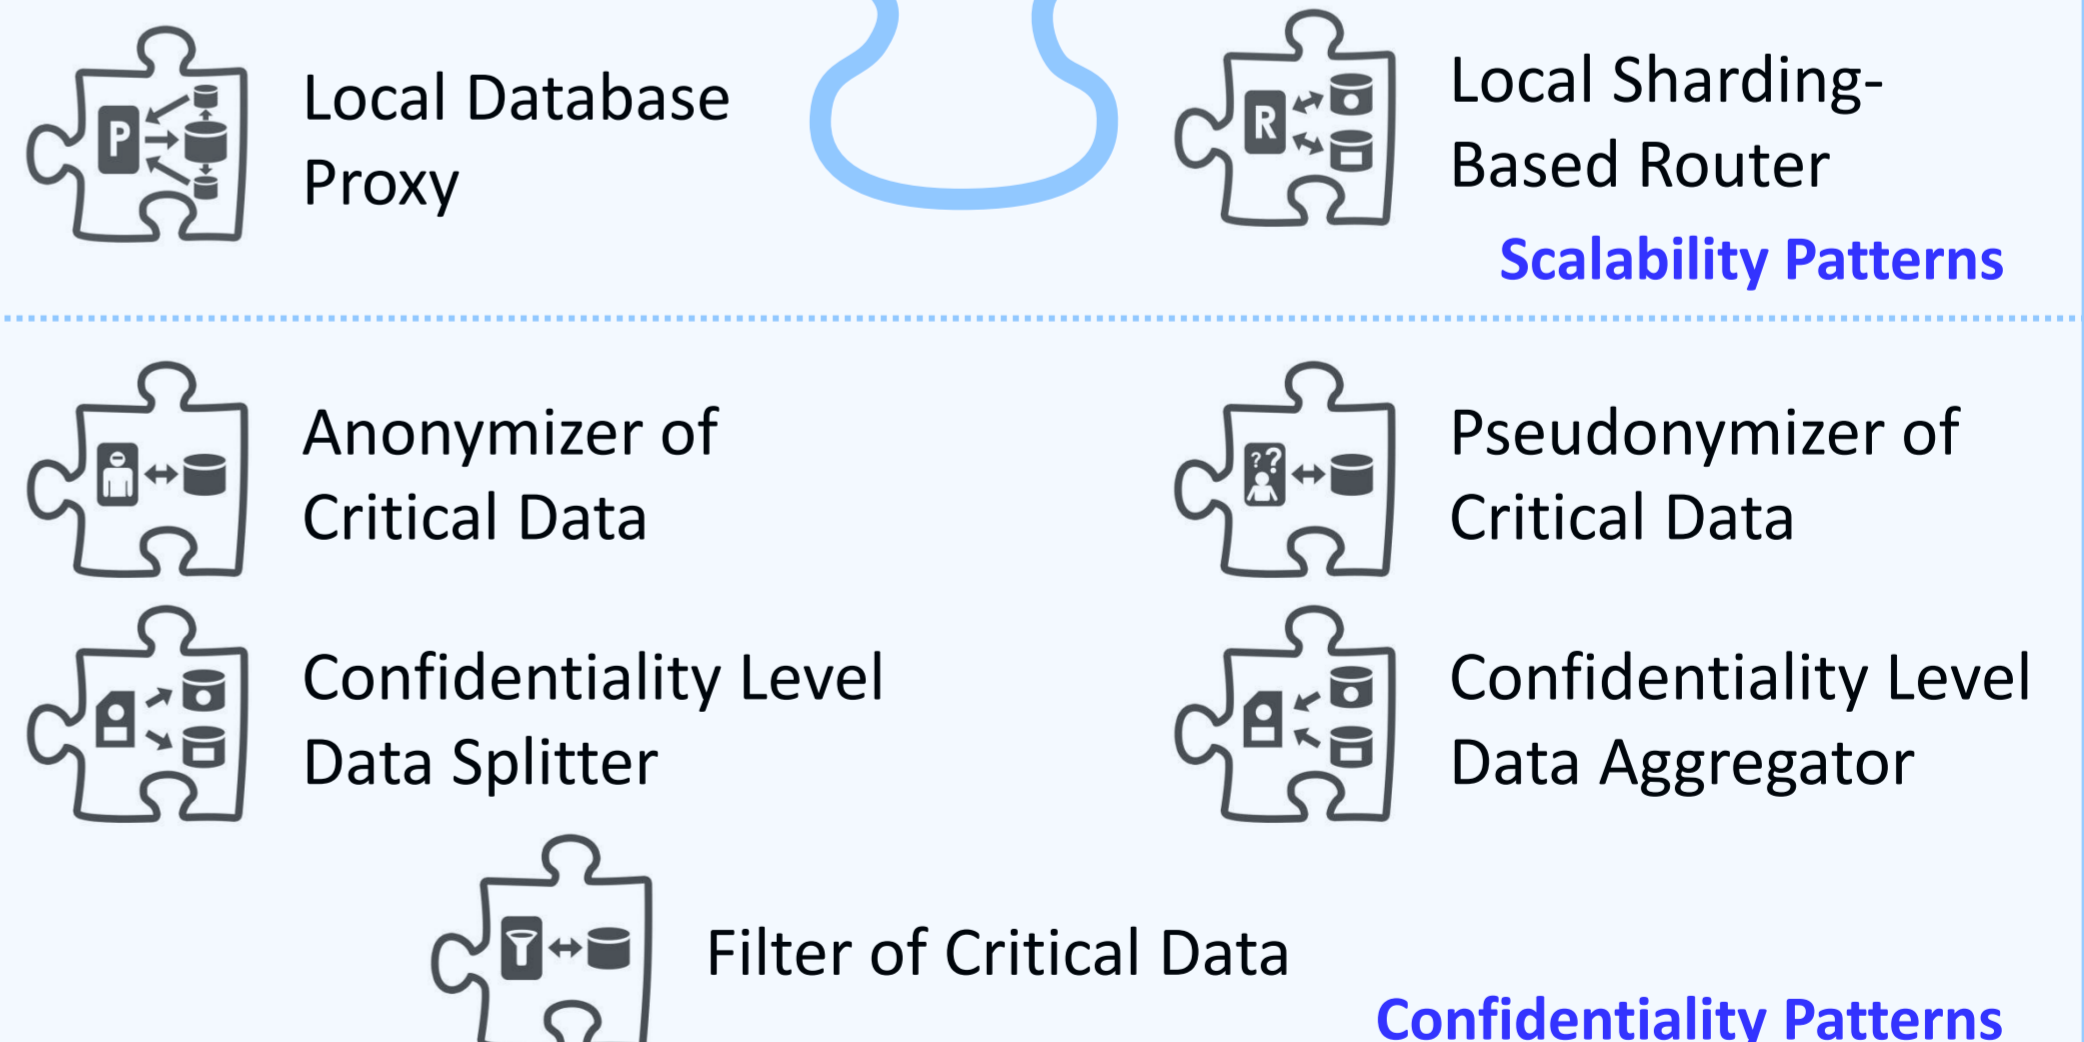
P

Local Database Proxy

R

Local Sharding-Based Router

Scalability Patterns

Anonymizer of Critical Data

??

Pseudonymizer of Critical Data

Confidentiality Level Data Splitter

Confidentiality Level Data Aggregator

Filter of Critical Data

Confidentiality Patterns